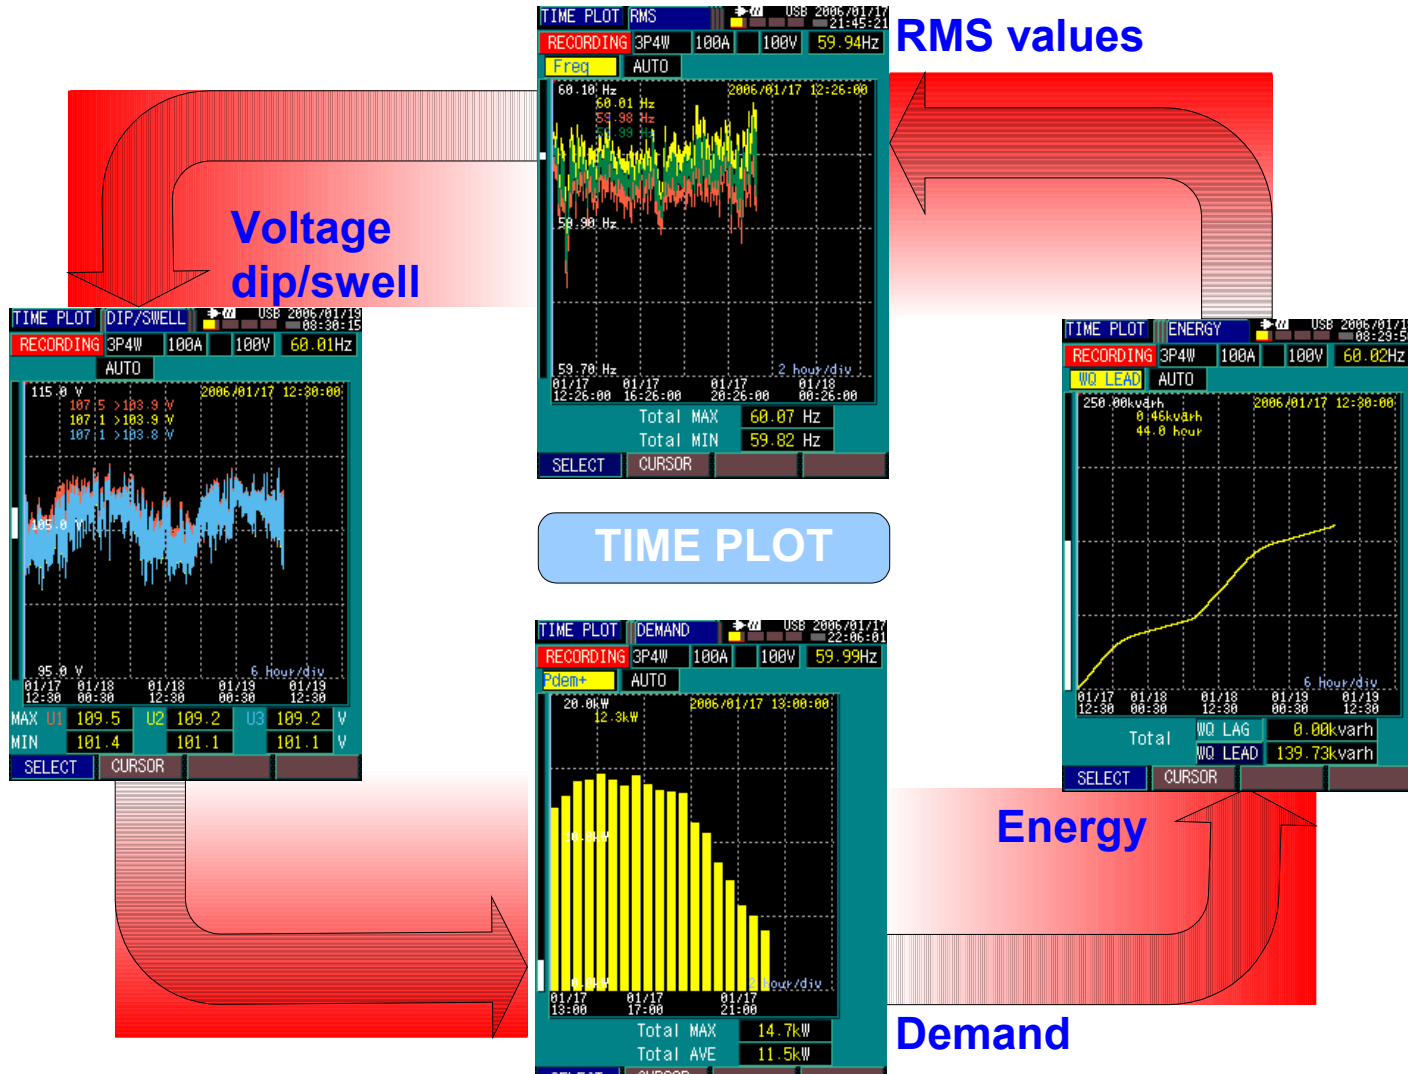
TIME PLOT RMS USB 2006/01/17 21:45:21
RECORDING 3P4W 100A 100V 59.94Hz
Freq AUTO
60.10 Hz 2006/01/17 12:26:00
60.01 Hz
59.98 Hz
59.99 Hz
59.90 Hz
59.70 Hz 2 hour/div
01/17 12:26:00 01/17 16:26:00 01/17 20:26:00 01/18 00:26:00
Total MAX 60.07 Hz
Total MIN 59.82 Hz
SELECT CURSOR

RMS values

Voltage dip/swell

TIME PLOT DIP/SWELL USB 2006/01/19 08:30:15
RECORDING 3P4W 100A 100V 60.01Hz
AUTO
115.0 V 2006/01/17 12:30:00
107.5 >103.9 V
107.1 >103.9 V
107.1 >103.8 V
105.0 V
95.0 V 6 hour/div
01/17 12:30 01/18 00:30 01/18 12:30 01/19 00:30 01/19 12:30
MAX U1 109.5 U2 109.2 U3 109.2 V
MIN 101.4 101.1 101.1 V
SELECT CURSOR

TIME PLOT

TIME PLOT ENERGY USB 2006/01/1 08:29:5
RECORDING 3P4W 100A 100V 60.02Hz
WQ LEAD AUTO
250.00kvarh 2006/01/17 12:30:00
0.46kvarh
44.0 hour
6 hour/div
01/17 12:30 01/18 00:30 01/18 12:30 01/19 00:30 01/19 12:30
Total WQ LAG 0.00kvarh
WQ LEAD 139.73kvarh
SELECT CURSOR

Energy

TIME PLOT DEMAND USB 2006/01/17 22:06:01
RECORDING 3P4W 100A 100V 59.99Hz
Pdem+ AUTO
20.0kW 2006/01/17 13:00:00
12.3kW
10.0kW
0.0kW
2hour/div
01/17 13:00 01/17 17:00 01/17 21:00
Total MAX 14.7kW
Total AVE 11.5kW

Demand